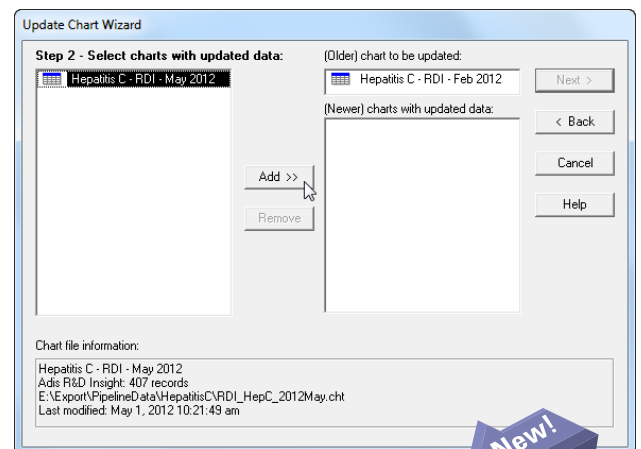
Update Chart Wizard

Step 2 - Select charts with updated data:

Hepatitis C - RDI - May 2012

(Older) chart to be updated:

Hepatitis C - RDI - Feb 2012

(Newer) charts with updated data:

Add >>

Remove

Next >

< Back

Cancel

Help

Chart file information:

Hepatitis C - RDI - May 2012
Adis R&D Insight: 407 records
E:\Export\PipelineData\HepatitisC\RDI_HepC_2012May.cht
Last modified: May 1, 2012 10:21:49 am

New!